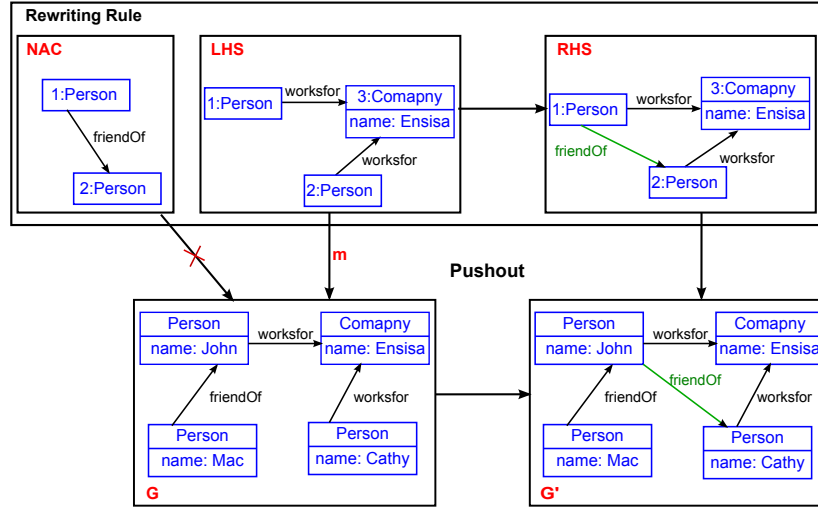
Rewriting Rule

NAC

1:Person

friendOf

2:Person

LHS

1:Person

worksfor

3:Comapny

name: Ensisa

worksfor

2:Person

RHS

1:Person

worksfor

3:Comapny

name: Ensisa

friendOf

worksfor

2:Person

m

Pushout

Person

name: John

worksfor

Comapny

name: Ensisa

friendOf

worksfor

Person

name: Mac

Person

name: Cathy

G

Person

name: John

worksfor

Comapny

name: Ensisa

friendOf

friendOf

worksfor

Person

name: Mac

Person

name: Cathy

G'